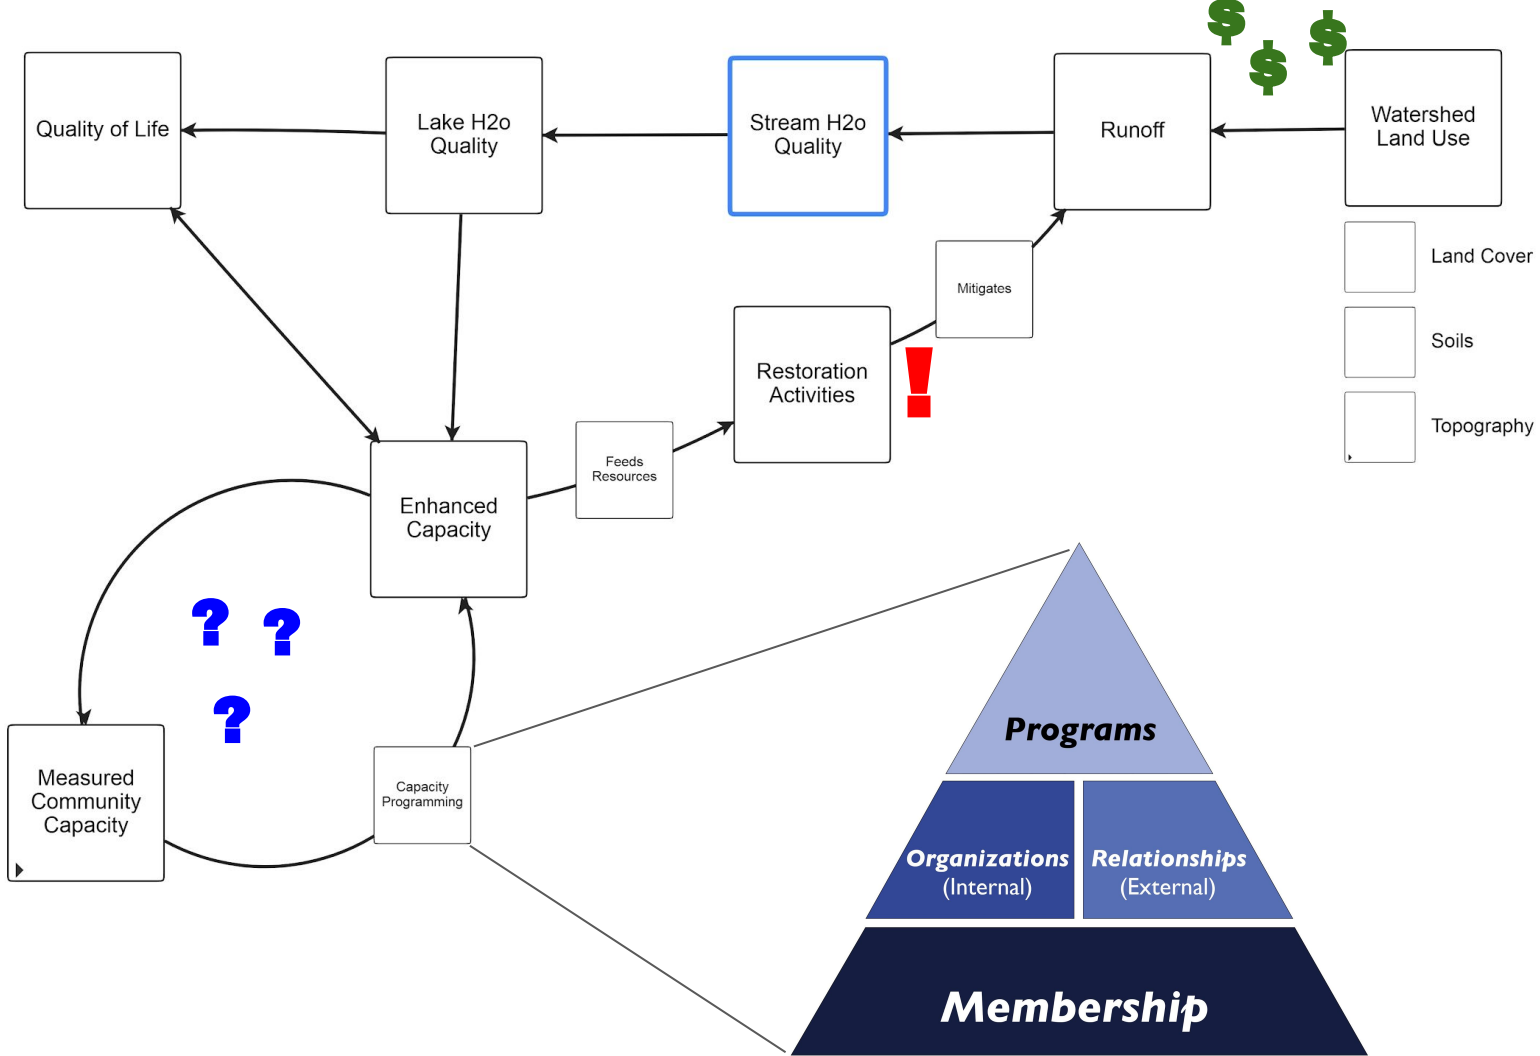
$ $ $

Quality of Life

Lake H2o Quality

Stream H2o Quality

Runoff

Watershed Land Use

Land Cover

Soils

Topography

Mitigates

Restoration Activities

!

Feeds Resources

Enhanced Capacity

? ? ?

Measured Community Capacity

Capacity Programming

Programs

Organizations (Internal)

Relationships (External)

Membership